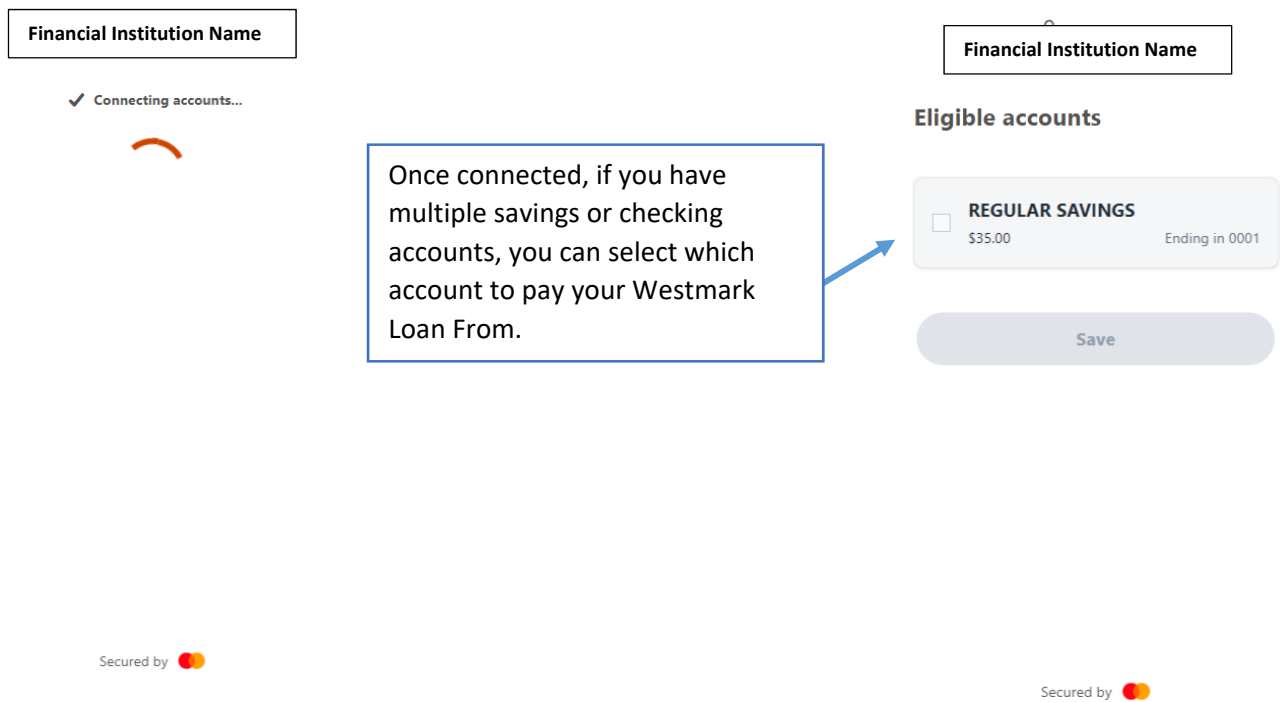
Financial Institution Name

Connecting accounts...

Once connected, if you have multiple savings or checking accounts, you can select which account to pay your Westmark Loan From.

Financial Institution Name

Eligible accounts

REGULAR SAVINGS
$35.00
Ending in 0001

Save

Secured by

Secured by